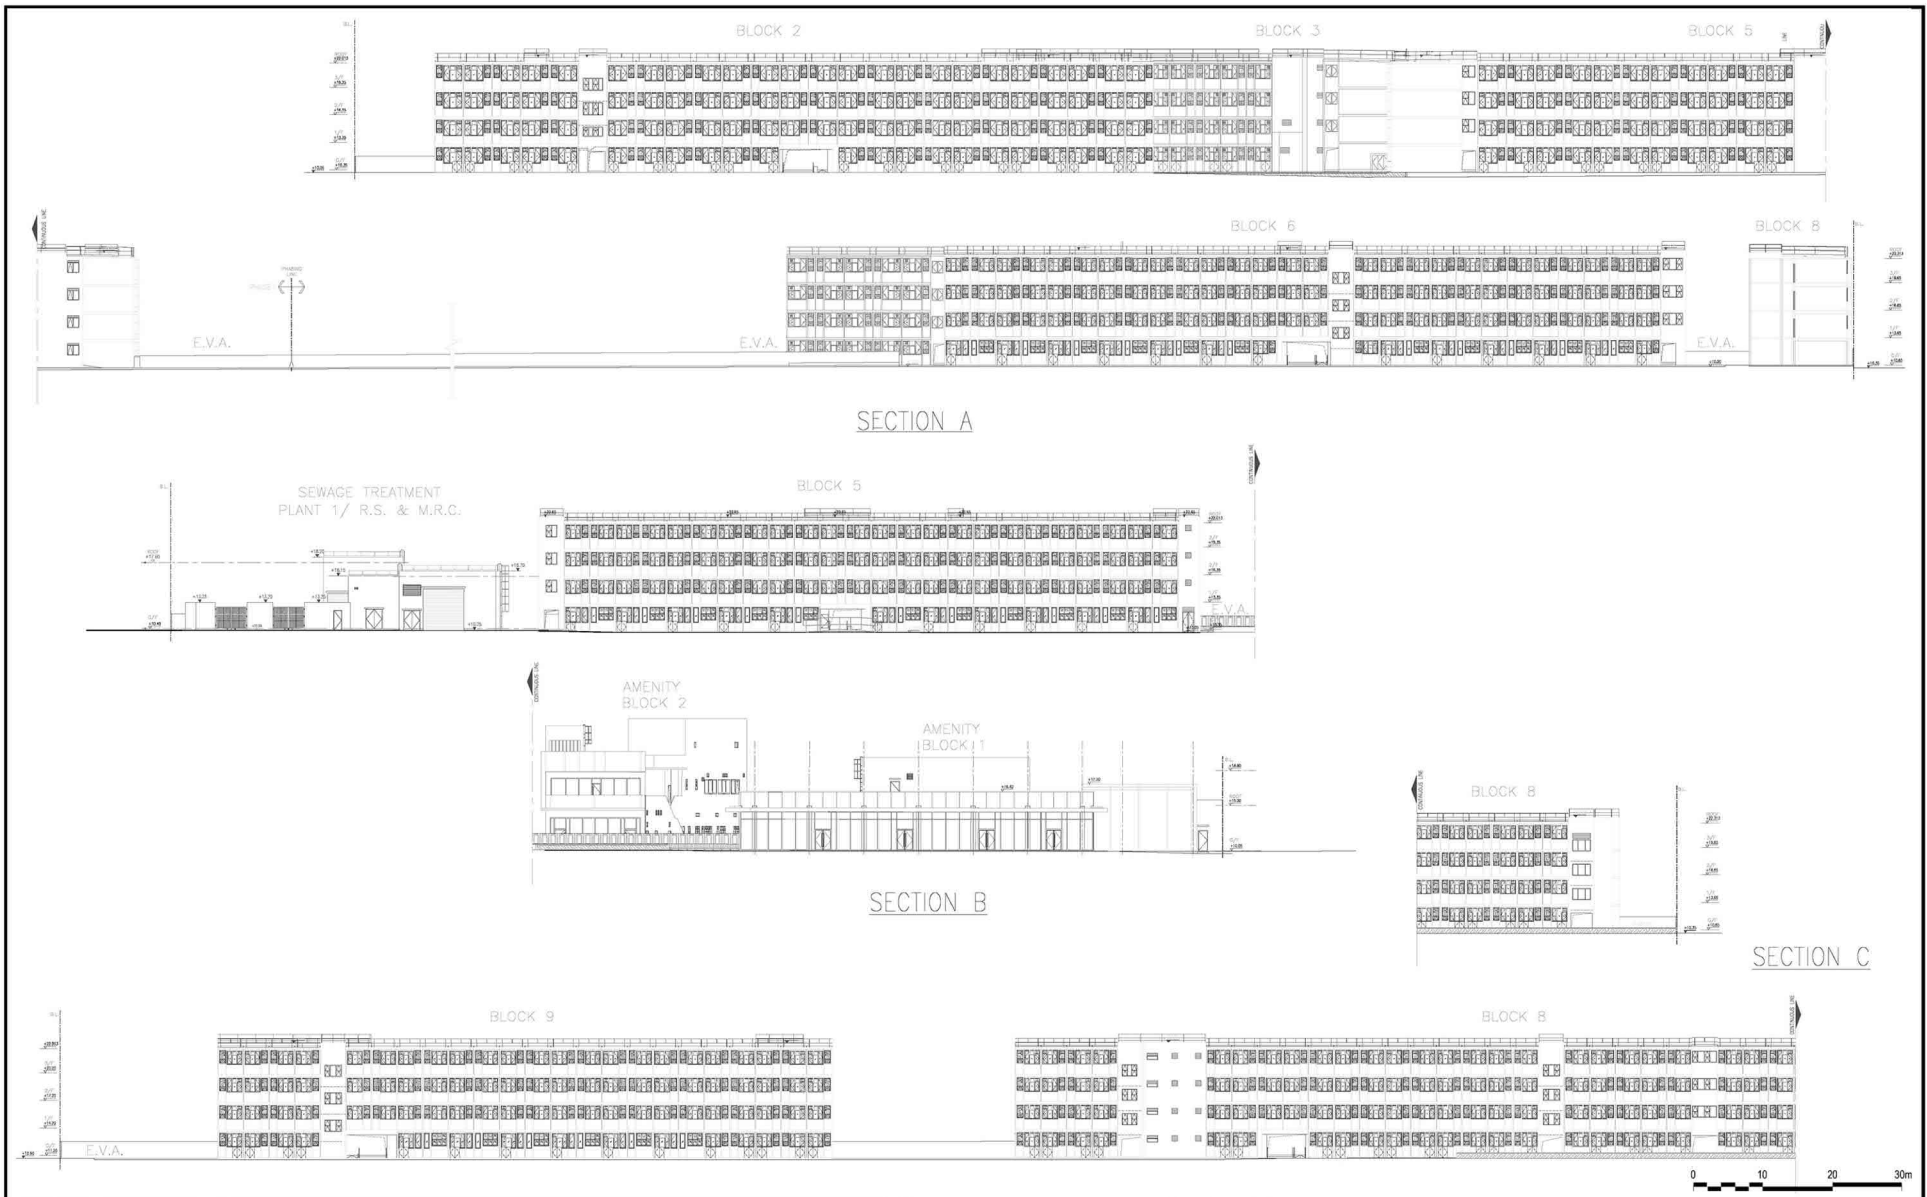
BLOCK 2

BLOCK 3

BLOCK 5

BLOCK 6

BLOCK 8

E.V.A.

E.V.A.

E.V.A.

SECTION A

SEWAGE TREATMENT PLANT 1/ R.S. & M.R.C.

BLOCK 5

E.V.A.

AMENITY BLOCK 2

AMENITY BLOCK 1

SECTION B

BLOCK 8

SECTION C

BLOCK 9

BLOCK 8

E.V.A.

0 10 20 30m